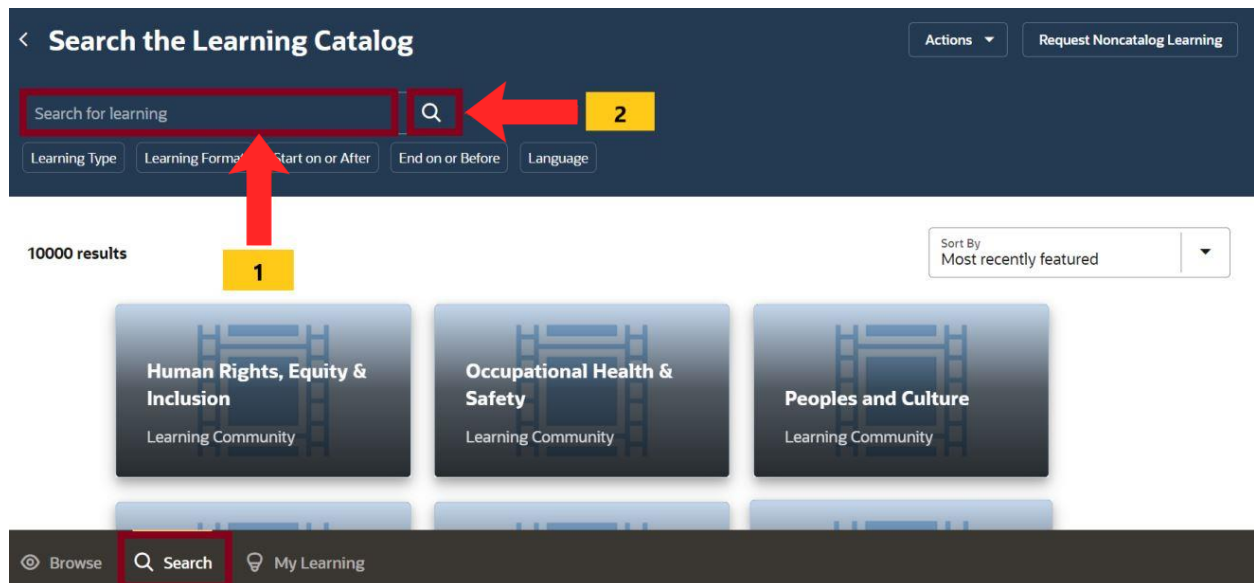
< Search the Learning Catalog

Actions ▾

Request Noncatalog Learning

Search for learning

2

Learning Type

Learning Forma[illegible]

Start on or After

End on or Before

Language

10000 results

1

Sort By
Most recently featured

Human Rights, Equity & Inclusion
Learning Community

Occupational Health & Safety
Learning Community

Peoples and Culture
Learning Community

Browse

Search

My Learning